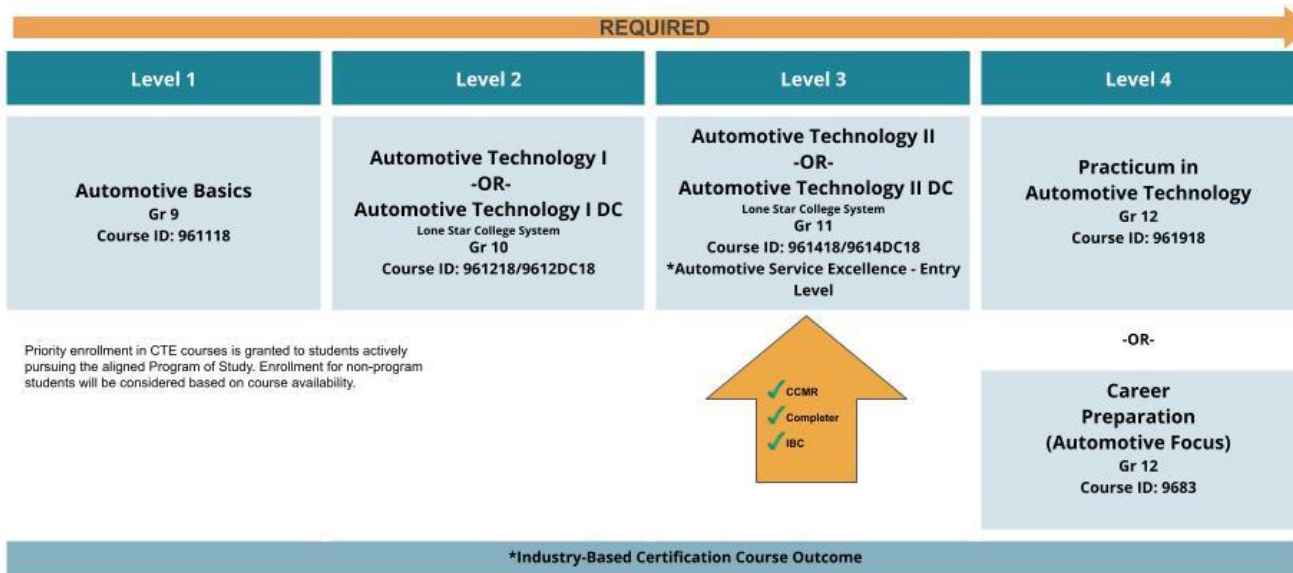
REQUIRED

Level 1

Automotive Basics
Gr 9
Course ID: 961118

Level 2

Automotive Technology I
-OR-
Automotive Technology I DC
Lone Star College System
Gr 10
Course ID: 961218/9612DC18

Level 3

Automotive Technology II
-OR-
Automotive Technology II DC
Lone Star College System
Gr 11
Course ID: 961418/9614DC18
*Automotive Service Excellence - Entry Level

Level 4

Practicum in Automotive Technology
Gr 12
Course ID: 961918

-OR-

Career Preparation (Automotive Focus)
Gr 12
Course ID: 9683

Priority enrollment in CTE courses is granted to students actively pursuing the aligned Program of Study. Enrollment for non-program students will be considered based on course availability.

CCMR
Completer
IBC

*Industry-Based Certification Course Outcome